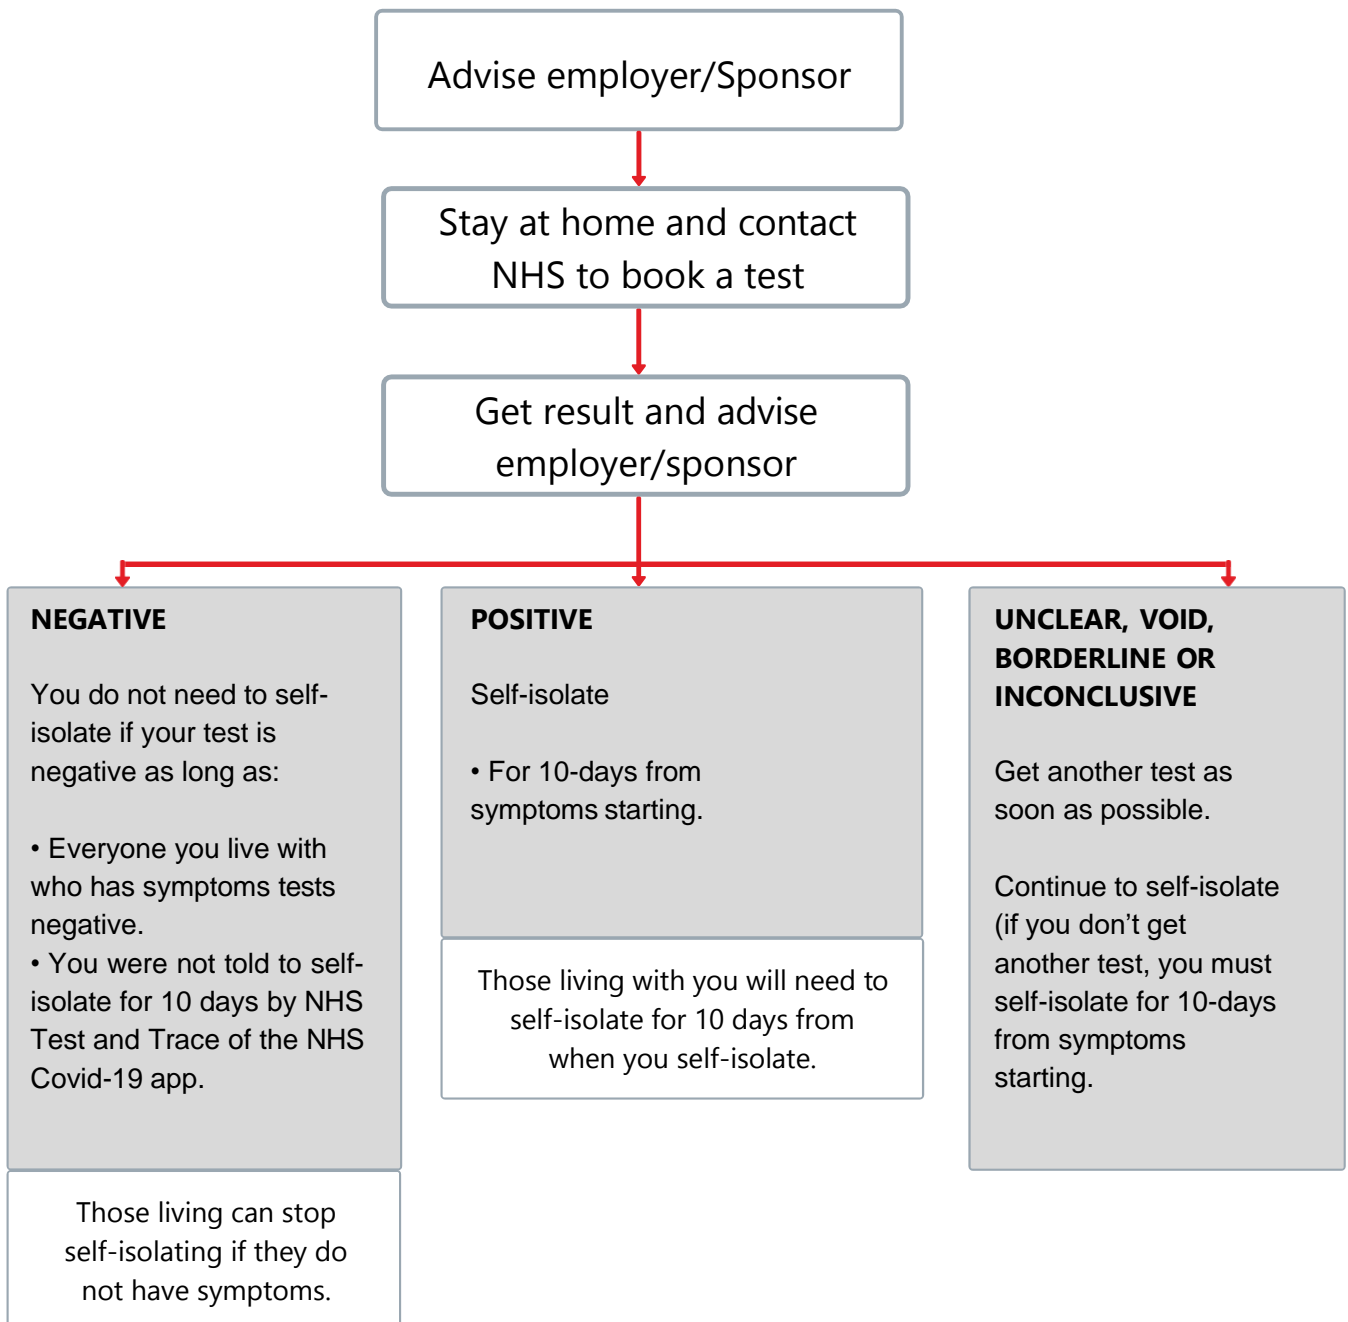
Advise employer/Sponsor

Stay at home and contact NHS to book a test

Get result and advise employer/sponsor

NEGATIVE

You do not need to self-isolate if your test is negative as long as:

• Everyone you live with who has symptoms tests negative.
• You were not told to self-isolate for 10 days by NHS Test and Trace of the NHS Covid-19 app.

Those living can stop self-isolating if they do not have symptoms.

POSITIVE

Self-isolate

• For 10-days from symptoms starting.

Those living with you will need to self-isolate for 10 days from when you self-isolate.

UNCLEAR, VOID, BORDERLINE OR INCONCLUSIVE

Get another test as soon as possible.

Continue to self-isolate (if you don't get another test, you must self-isolate for 10-days from symptoms starting.